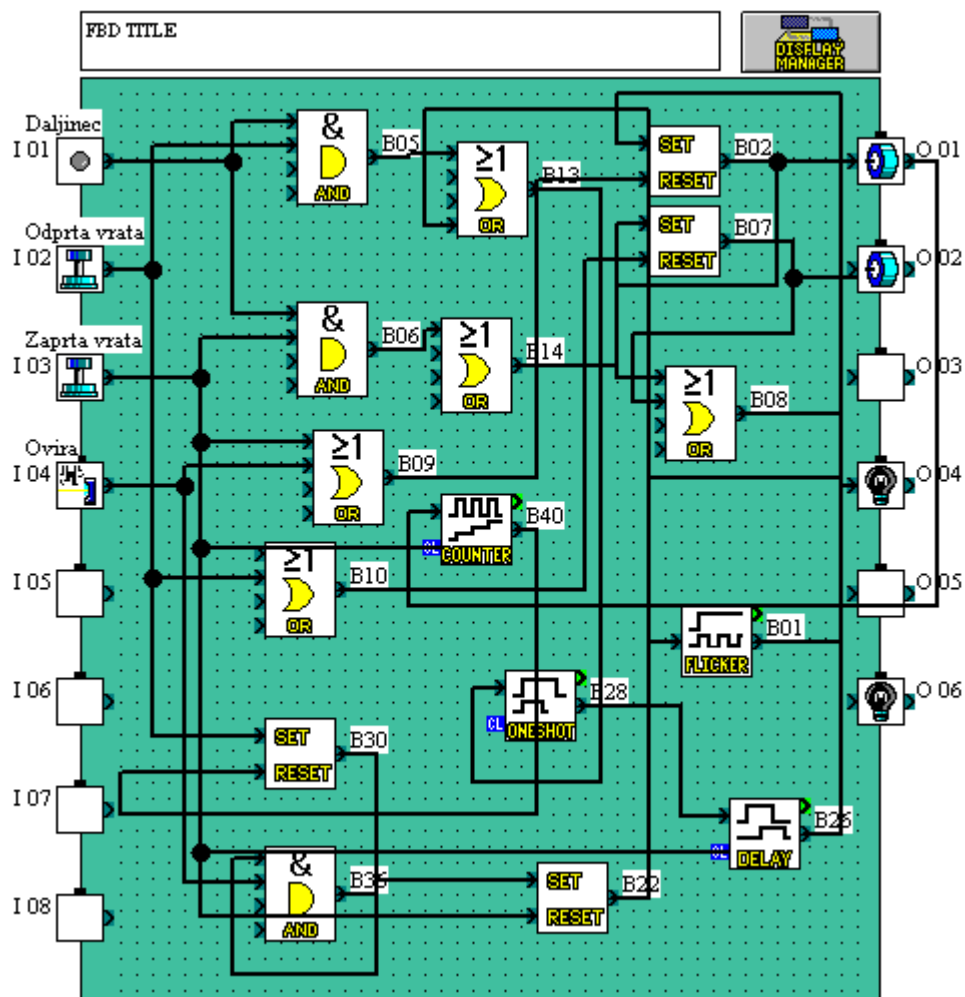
FBD TITLE

DISPLAY MANAGER

Daljinec
I 01

Odprta vrata
I 02

Zaprta vrata
I 03

Ovira
I 04

I 05

I 06

I 07

I 08

&
AND
B05

≥1
OR
B13

SET
RESET
B02

SET
RESET
B07

&
AND
B06

≥1
OR
B14

≥1
OR
B08

≥1
OR
B09

COUNTER
B40

≥1
OR
B10

FLICKER
B01

ONESHOT
B28

SET
RESET
B30

DELAY
B26

&
AND
B36

SET
RESET
B22

O 01
O 02
O 03
O 04
O 05
O 06